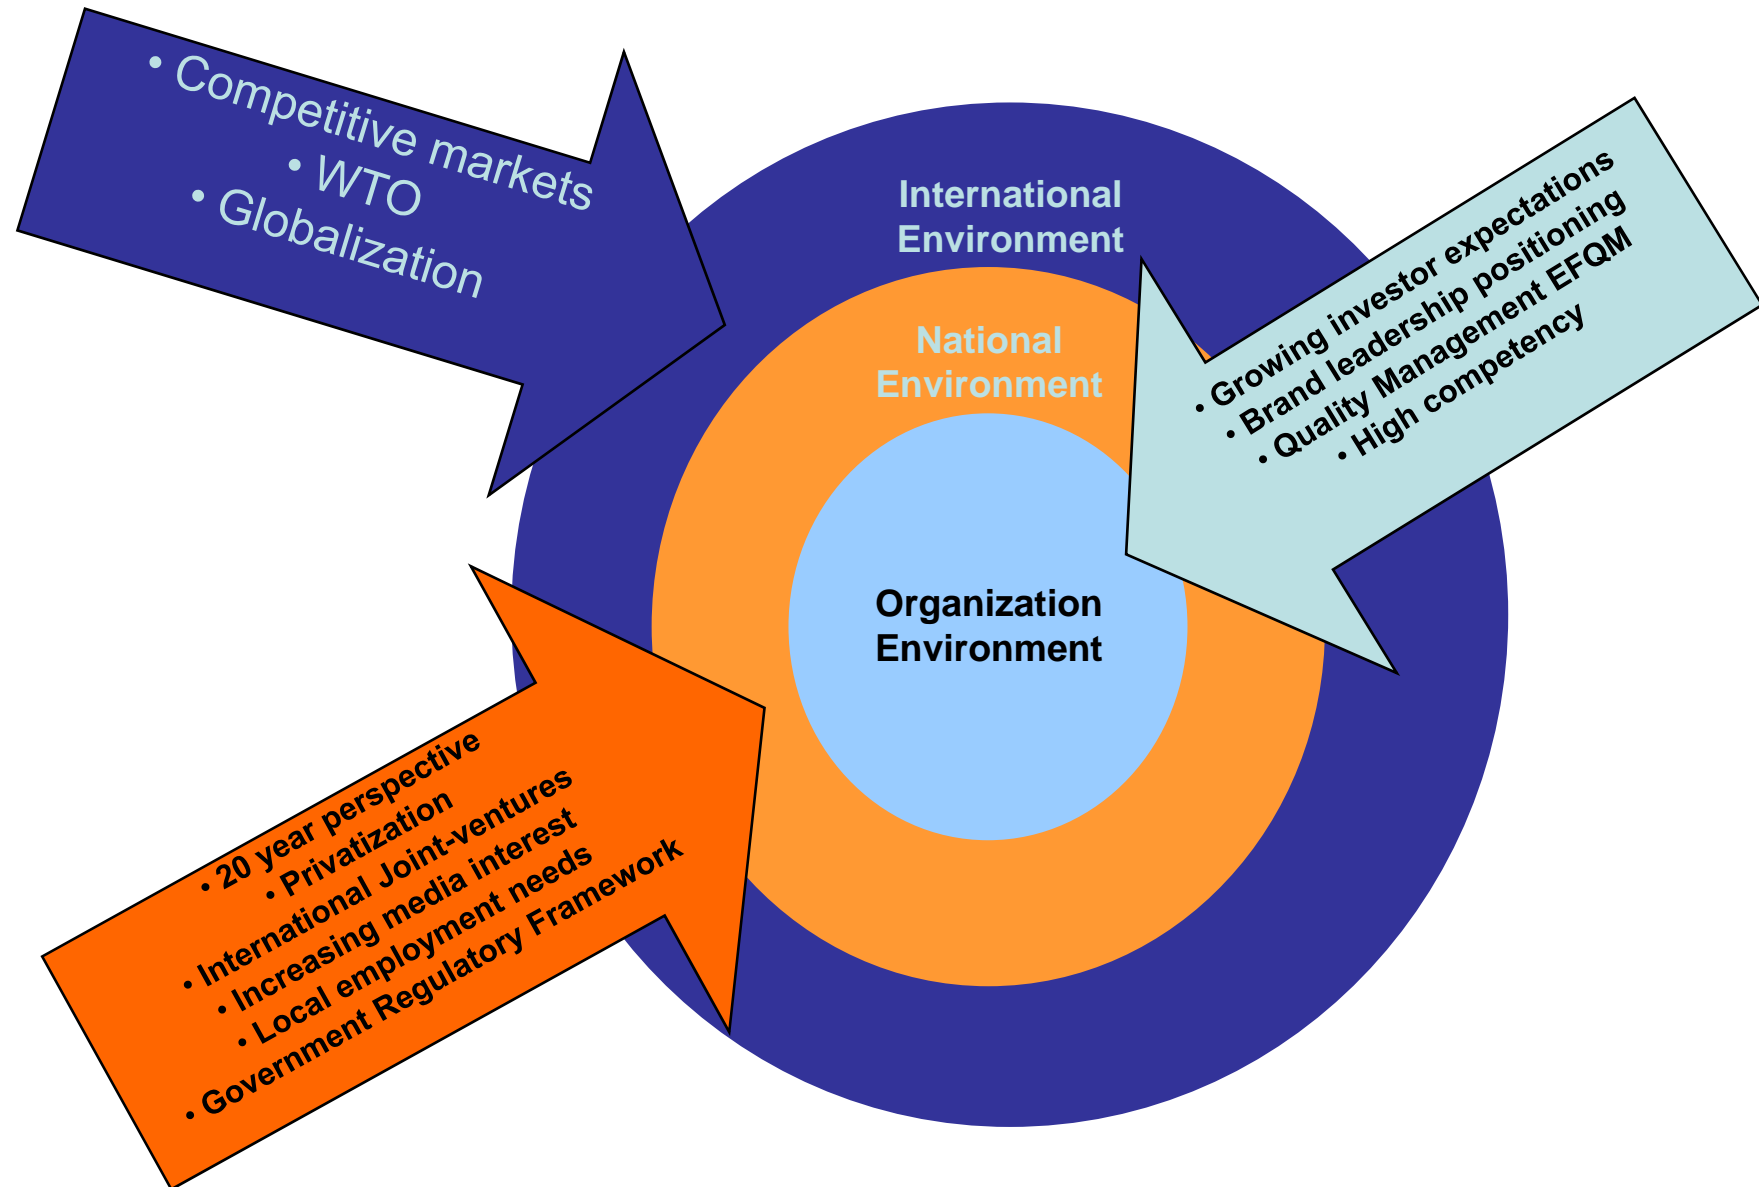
• Competitive markets
• WTO
• Globalization

International Environment

National Environment

Organization Environment

• Growing investor expectations
• Brand leadership positioning
• Quality Management EFQM
• High competency

• 20 year perspective
• Privatization
• International Joint-ventures
• Increasing media interest
• Local employment needs
• Government Regulatory Framework